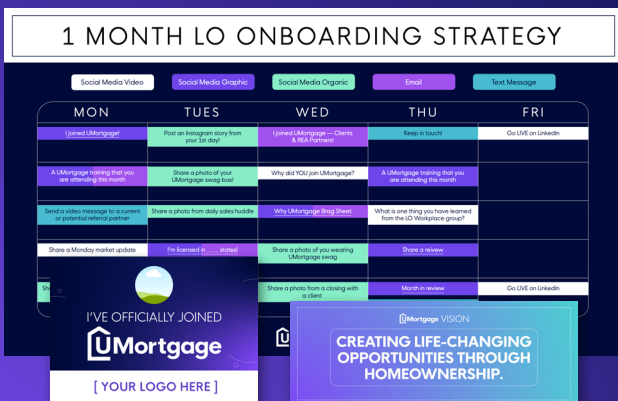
1 MONTH LO ONBOARDING STRATEGY

Social Media Video
Social Media Graphic
Social Media Organic
Email
Text Message

| MON | TUES | WED | THU | FRI |
|---|---|---|---|---|
| I joined UMortgage! | Post an Instagram story from your 1st day! | I joined UMortgage — Clients & REA Partners! | Keep in touch! | Go LIVE on LinkedIn |
| A UMortgage training that you are attending this month | Share a photo of your UMortgage swag box! | Why did YOU join UMortgage? | A UMortgage training that you are attending this month | |
| Send a video message to a current or potential referral partner | Share a photo from daily sales huddle | Why UMortgage Brag Sheet | What is one thing you have learned from the LO Workplace group? | |
| Share a Monday market update | I'm licensed in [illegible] states! | Share a photo of you wearing UMortgage swag | Share a review | |
| Sh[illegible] | | Share a photo from a closing with a client | Month in review | Go LIVE on LinkedIn |

I'VE OFFICIALLY JOINED
UMortgage
[ YOUR LOGO HERE ]

UMortgage VISION
CREATING LIFE-CHANGING OPPORTUNITIES THROUGH HOMEOWNERSHIP.